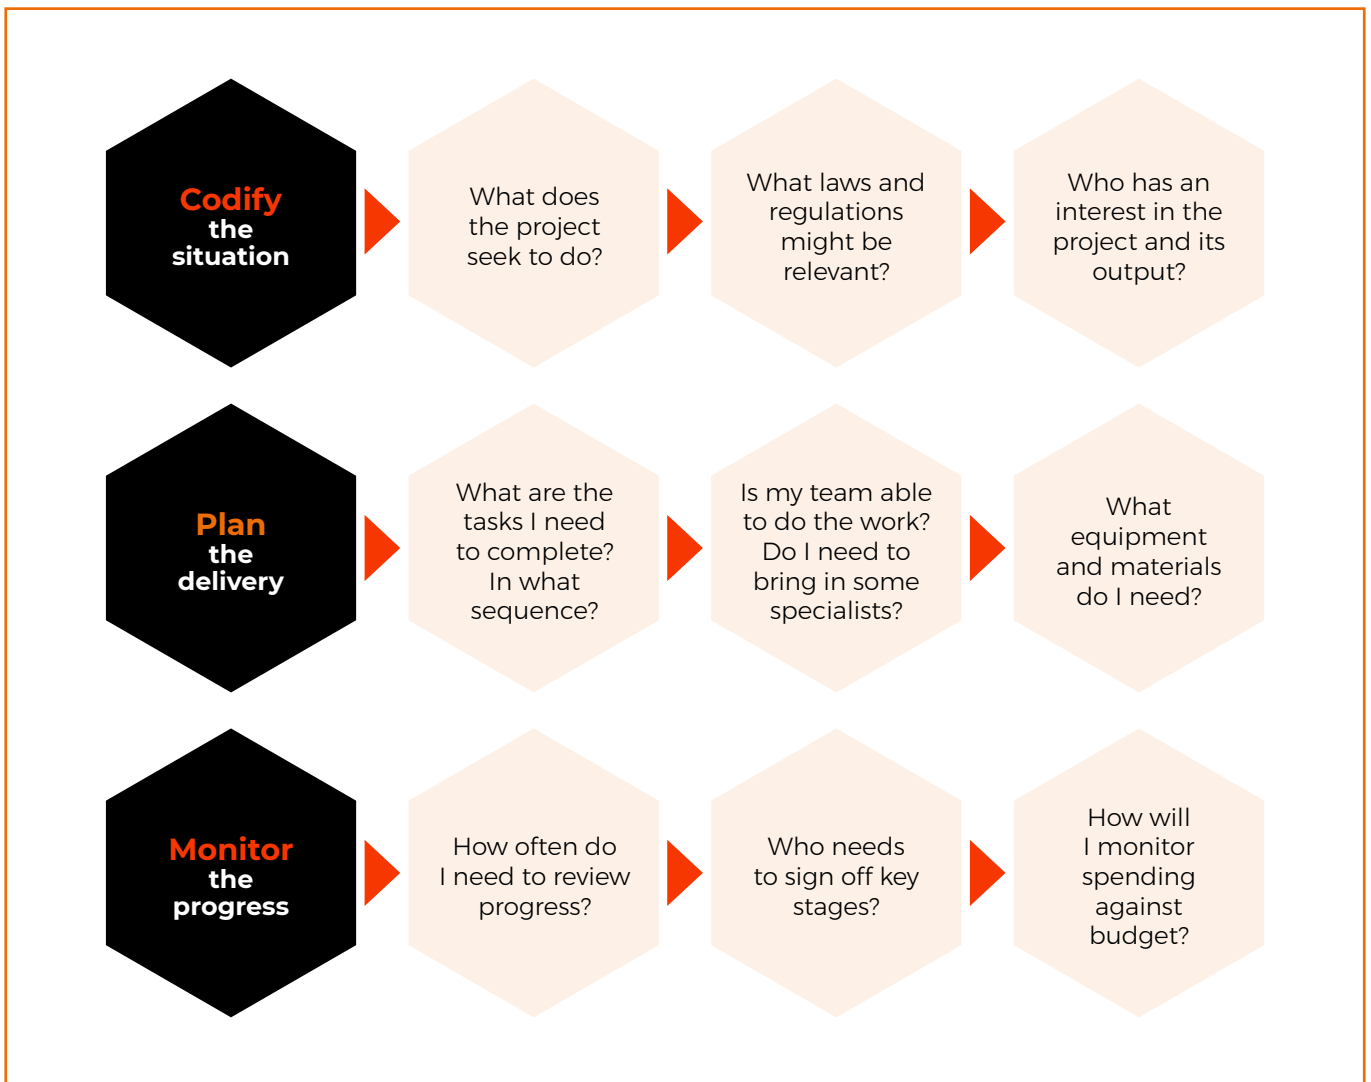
Codify the situation

What does the project seek to do?

What laws and regulations might be relevant?

Who has an interest in the project and its output?

Plan the delivery

What are the tasks I need to complete? In what sequence?

Is my team able to do the work? Do I need to bring in some specialists?

What equipment and materials do I need?

Monitor the progress

How often do I need to review progress?

Who needs to sign off key stages?

How will I monitor spending against budget?